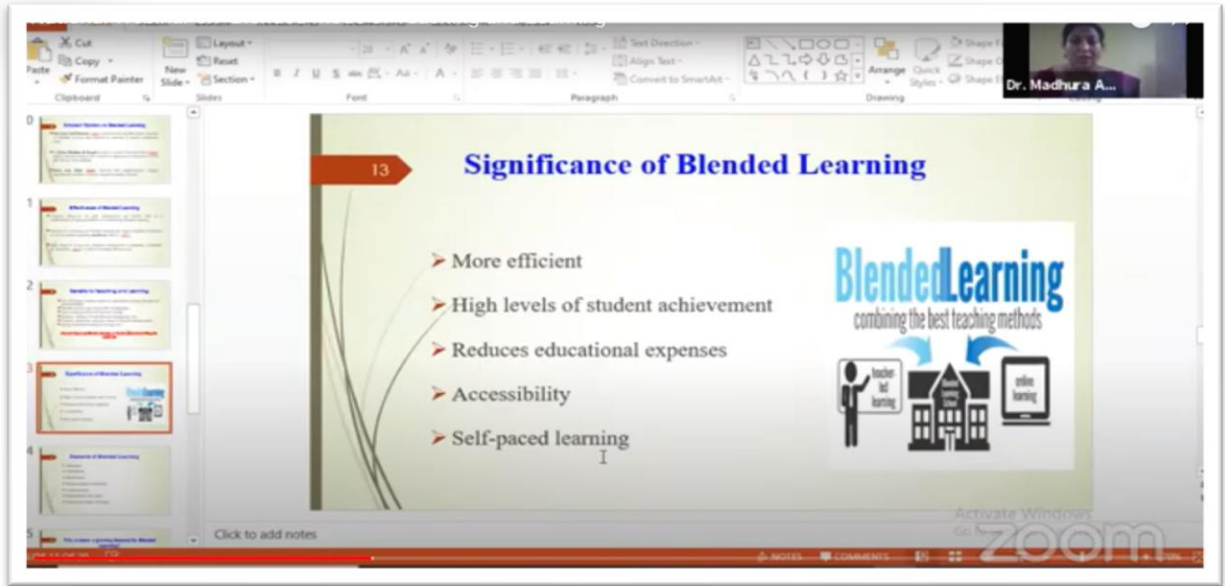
Cut
Copy
Format Painter
Paste
Clipboard
New Slide
Layout
Reset
Section
Slides
Font
Text Direction
Align Text
Convert to SmartArt
Paragraph
Arrange
Quick Styles
Shape Fill
Shape Outline
Shape Effects
Drawing
Editing
Dr. Madhura A...

10
11
12
13
14
15

13
Significance of Blended Learning

➢ More efficient
➢ High levels of student achievement
➢ Reduces educational expenses
➢ Accessibility
➢ Self-paced learning

BlendedLearning
combining the best teaching methods
teacher led learning
online learning

Click to add notes
Activate Windows
Go to
NOTES
COMMENTS
zoom